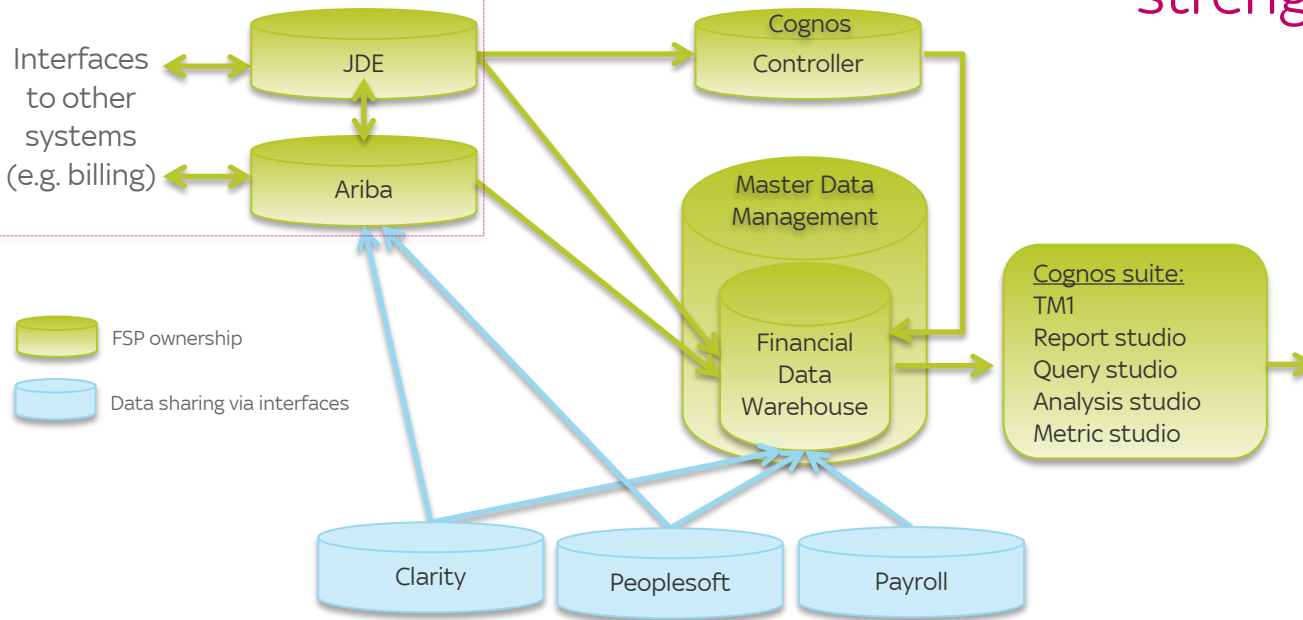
Strengt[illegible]

Interfaces to other systems (e.g. billing)

JDE

Ariba

Cognos Controller

Master Data Management

Financial Data Warehouse

Cognos suite:
TM1
Report studio
Query studio
Analysis studio
Metric studio

FSP ownership

Data sharing via interfaces

Clarity

Peoplesoft

Payroll